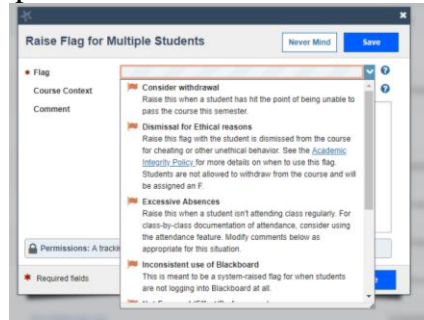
Raise Flag for Multiple Students

Never Mind

Save

* Flag

Course Context

Comment

Consider withdrawal
Raise this when a student has hit the point of being unable to pass the course this semester.

Dismissal for Ethical reasons
Raise this flag with the student is dismissed from the course for cheating or other unethical behavior. See the Academic Integrity Policy for more details on when to use this flag. Students are not allowed to withdraw from the course and will be assigned an F.

Excessive Absences
Raise this when a student isn't attending class regularly. For class-by-class documentation of attendance, consider using the attendance feature. Modify comments below as appropriate for this situation.

Inconsistent use of Blackboard
This is meant to be a system-raised flag for when students are not logging into Blackboard at all.

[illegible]

Permissions: A tracki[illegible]

* Required fields